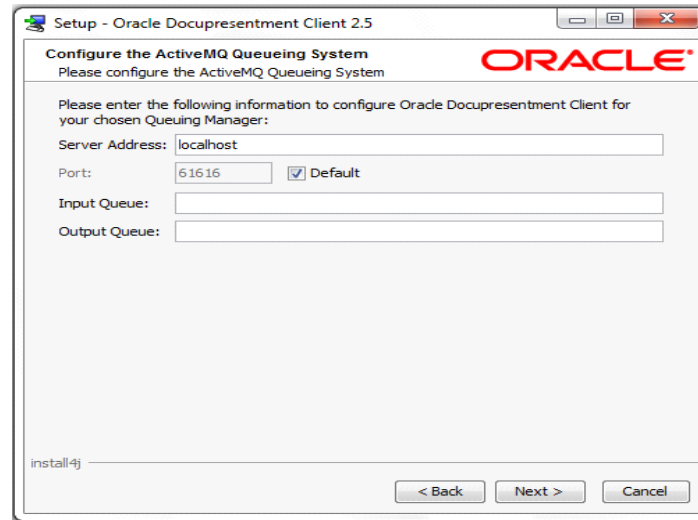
Setup - Oracle Docupresentment Client 2.5

Configure the ActiveMQ Queueing System
Please configure the ActiveMQ Queueing System

ORACLE

Please enter the following information to configure Oracle Docupresentment Client for your chosen Queuing Manager:

Server Address: localhost
Port: 61616 Default
Input Queue:
Output Queue:

install4j

< Back Next > Cancel